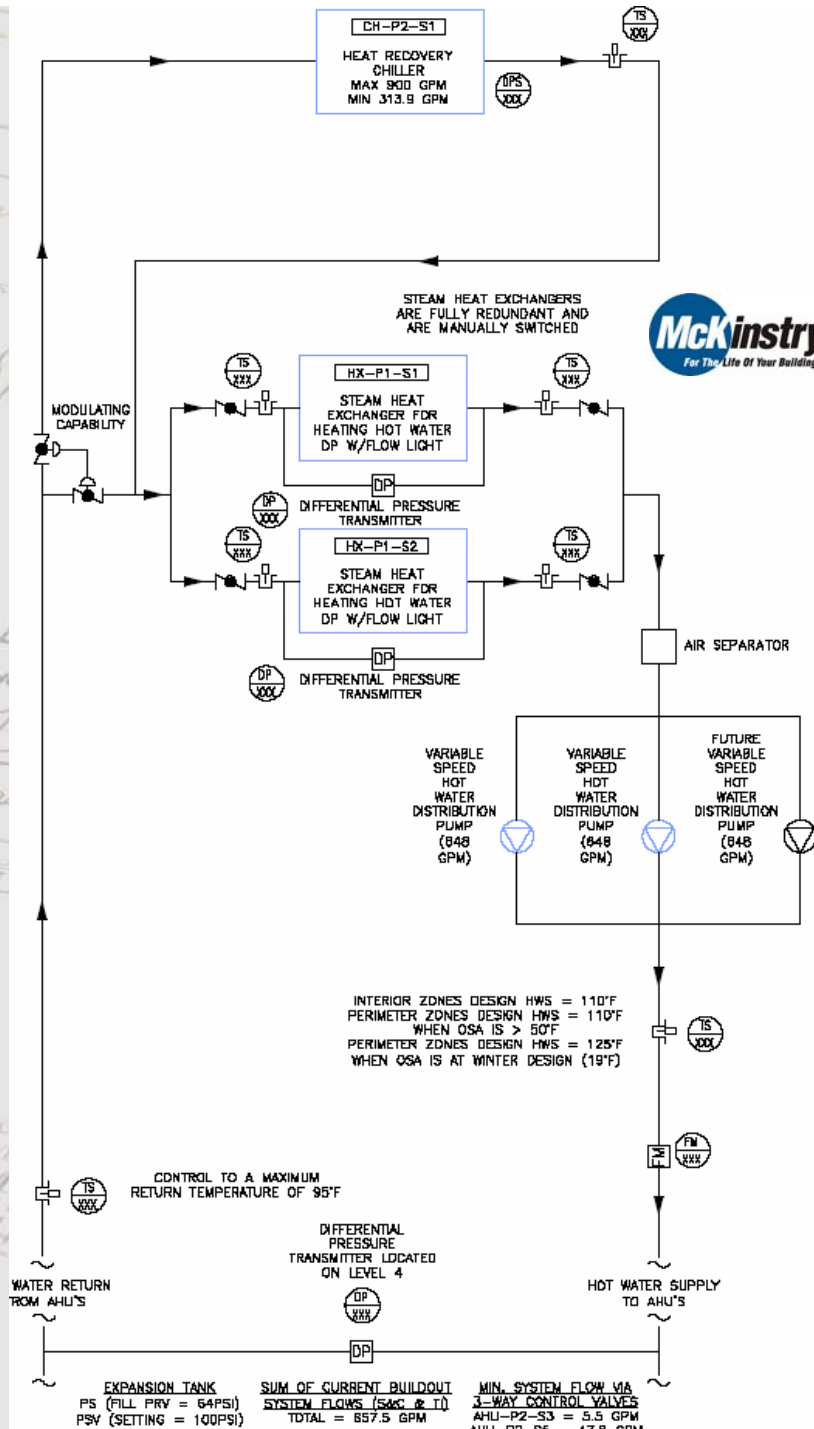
CH-P2-S1

HEAT RECOVERY CHILLER MAX 900 GPM MIN 313.9 GPM

TS XXX

DPS XXX

STEAM HEAT EXCHANGERS ARE FULLY REDUNDANT AND ARE MANUALLY SWITCHED

McKinstry
For The Life Of Your Building

MODULATING CAPABILITY

TS XXX

HX-P1-S1

STEAM HEAT EXCHANGER FOR HEATING HOT WATER DP W/FLOW LIGHT

TS XXX

DP

DP XXX

DIFFERENTIAL PRESSURE TRANSMITTER

TS XXX

HX-P1-S2

STEAM HEAT EXCHANGER FOR HEATING HOT WATER DP W/FLOW LIGHT

TS XXX

DP

DP XXX

DIFFERENTIAL PRESSURE TRANSMITTER

AIR SEPARATOR

VARIABLE SPEED HOT WATER DISTRIBUTION PUMP (648 GPM)

VARIABLE SPEED HOT WATER DISTRIBUTION PUMP (648 GPM)

FUTURE VARIABLE SPEED HOT WATER DISTRIBUTION PUMP (648 GPM)

INTERIOR ZONES DESIGN HWS = 110°F
PERIMETER ZONES DESIGN HWS = 110°F WHEN OSA IS > 50°F
PERIMETER ZONES DESIGN HWS = 125°F WHEN OSA IS AT WINTER DESIGN (19°F)

TS XXX

FM

FM XXX

TS XXX

CONTROL TO A MAXIMUM RETURN TEMPERATURE OF 95°F

DIFFERENTIAL PRESSURE TRANSMITTER LOCATED ON LEVEL 4

DP XXX

WATER RETURN ROM AHU'S

HOT WATER SUPPLY TO AHU'S

DP

EXPANSION TANK
PS (FILL PRV = 64PSI)
PSV (SETTING = 100PSI)

SUM OF CURRENT BUILDOUT SYSTEM FLOWS (S&C & TI)
TOTAL = 657.5 GPM

MIN. SYSTEM FLOW VIA 3-WAY CONTROL VALVES
AHU-P2-S3 = 5.5 GPM
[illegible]